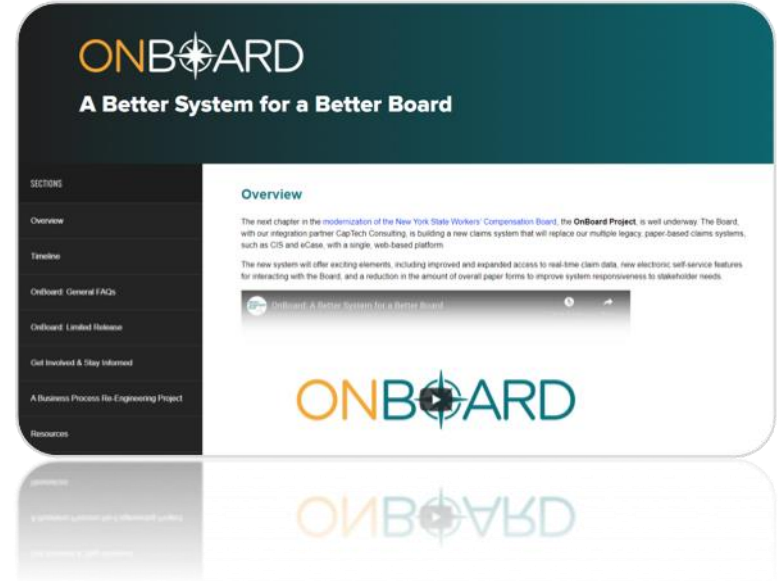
ONBOARD

A Better System for a Better Board

SECTIONS

Overview

Timeline

OnBoard: General FAQs

OnBoard: Limited Release

Get Involved & Stay Informed

A Business Process Re-Engineering Project

Resources

Overview

The next chapter in the modernization of the New York State Workers' Compensation Board, the OnBoard Project, is well underway. The Board, with our integration partner CapTech Consulting, is building a new claims system that will replace our multiple legacy, paper-based claims systems, such as CIS and eCase, with a single, web-based platform.

The new system will offer exciting elements, including improved and expanded access to real-time claim data, new electronic self-service features for interacting with the Board, and a reduction in the amount of overall paper forms to improve system responsiveness to stakeholder needs.

OnBoard: A Better System for a Better Board

ONBOARD